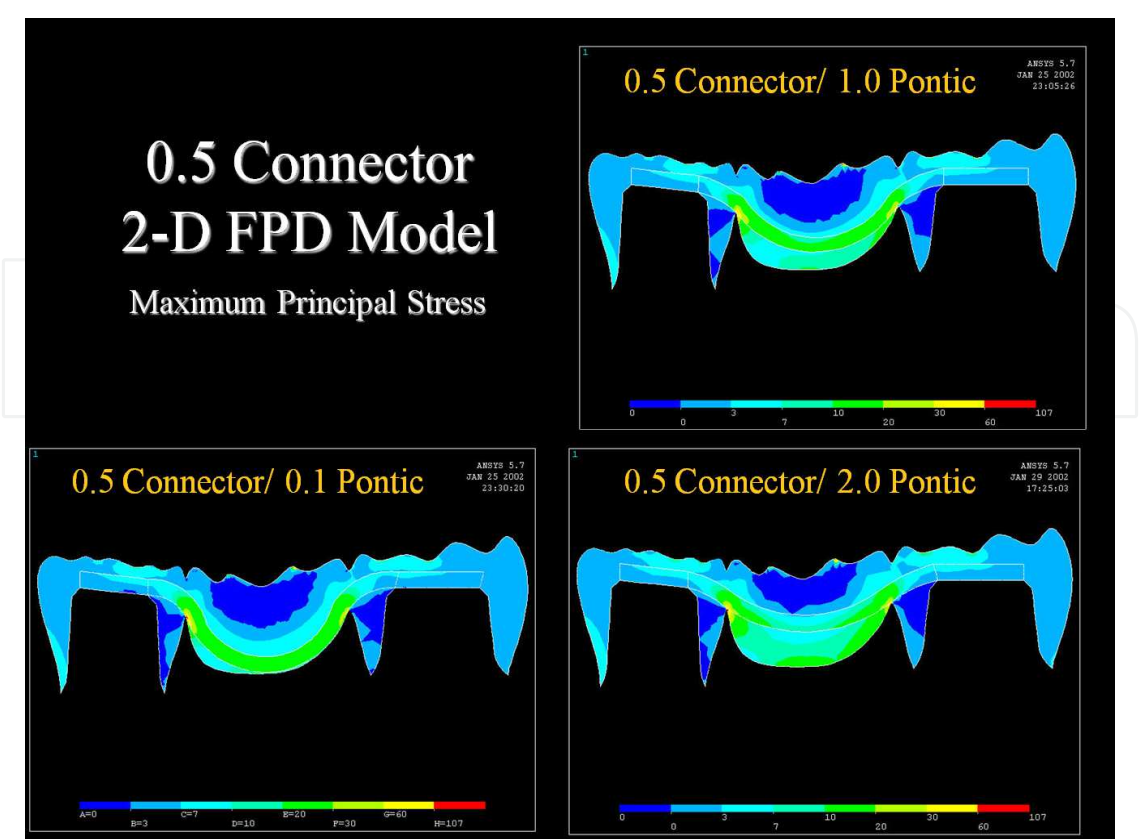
0.5 Connector
2-D FPD Model
Maximum Principal Stress

1
0.5 Connector/ 1.0 Pontic
ANSYS 5.7
JAN 25 2002
23:05:26

0 0 3 7 10 20 30 60 107

1
0.5 Connector/ 0.1 Pontic
ANSYS 5.7
JAN 25 2002
23:30:20

A=0 B=3 C=7 D=10 E=20 F=30 G=60 H=107

1
0.5 Connector/ 2.0 Pontic
ANSYS 5.7
JAN 29 2002
17:25:03

0 0 3 7 10 20 30 60 107